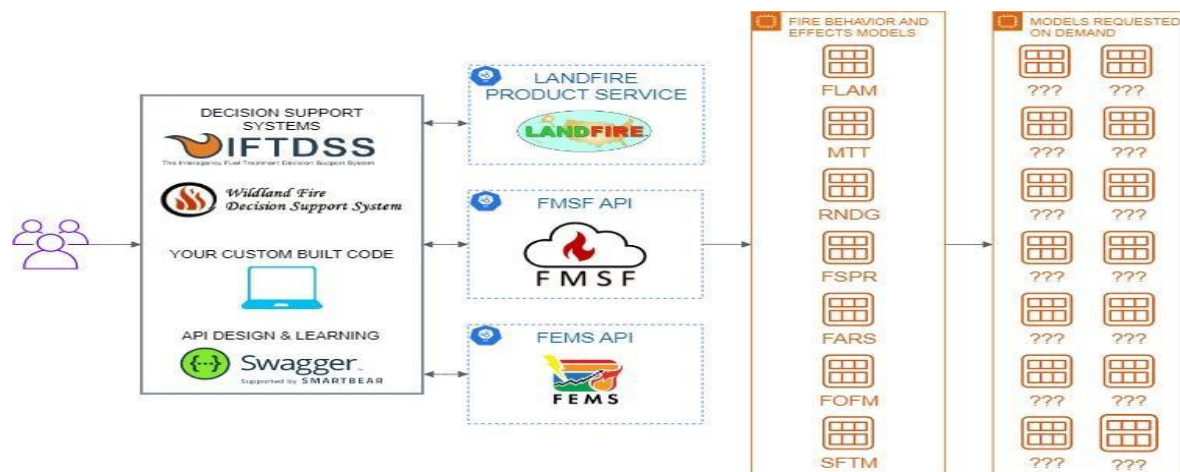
DECISION SUPPORT SYSTEMS

IFTDSS

The Interagency Fuel Treatment Decision Support System

Wildland Fire Decision Support System

YOUR CUSTOM BUILT CODE

API DESIGN & LEARNING

Swagger

Supported by SMARTBEAR

LANDFIRE PRODUCT SERVICE

LANDFIRE

FMSF API

FMSF

FEMS API

FEMS

FIRE BEHAVIOR AND EFFECTS MODELS

FLAM

MTT

RNDG

FSPR

FARS

FOFM

SFTM

MODELS REQUESTED ON DEMAND

???
???
???
???
???
???
???
???
???
???
???
???
???
???